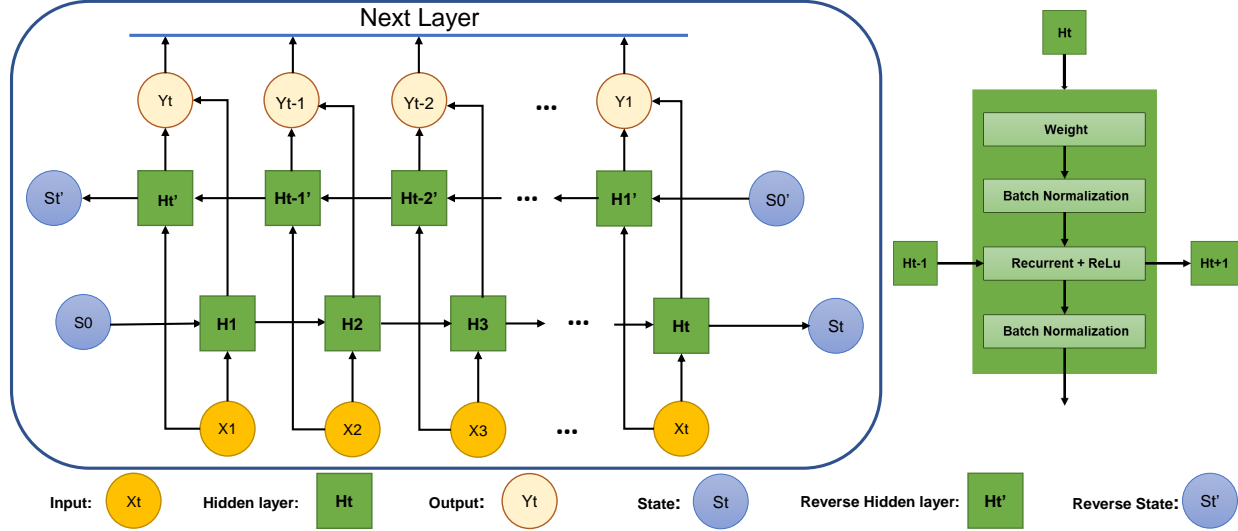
Next Layer

Yt
Yt-1
Yt-2
...
Y1

St'
Ht'
Ht-1'
Ht-2'
...
H1'
S0'

S0
H1
H2
H3
...
Ht
St

X1
X2
X3
...
Xt

Ht
Weight
Batch Normalization
Ht-1
Recurrent + ReLu
Ht+1
Batch Normalization

Input: Xt
Hidden layer: Ht
Output: Yt
State: St
Reverse Hidden layer: Ht'
Reverse State: St'